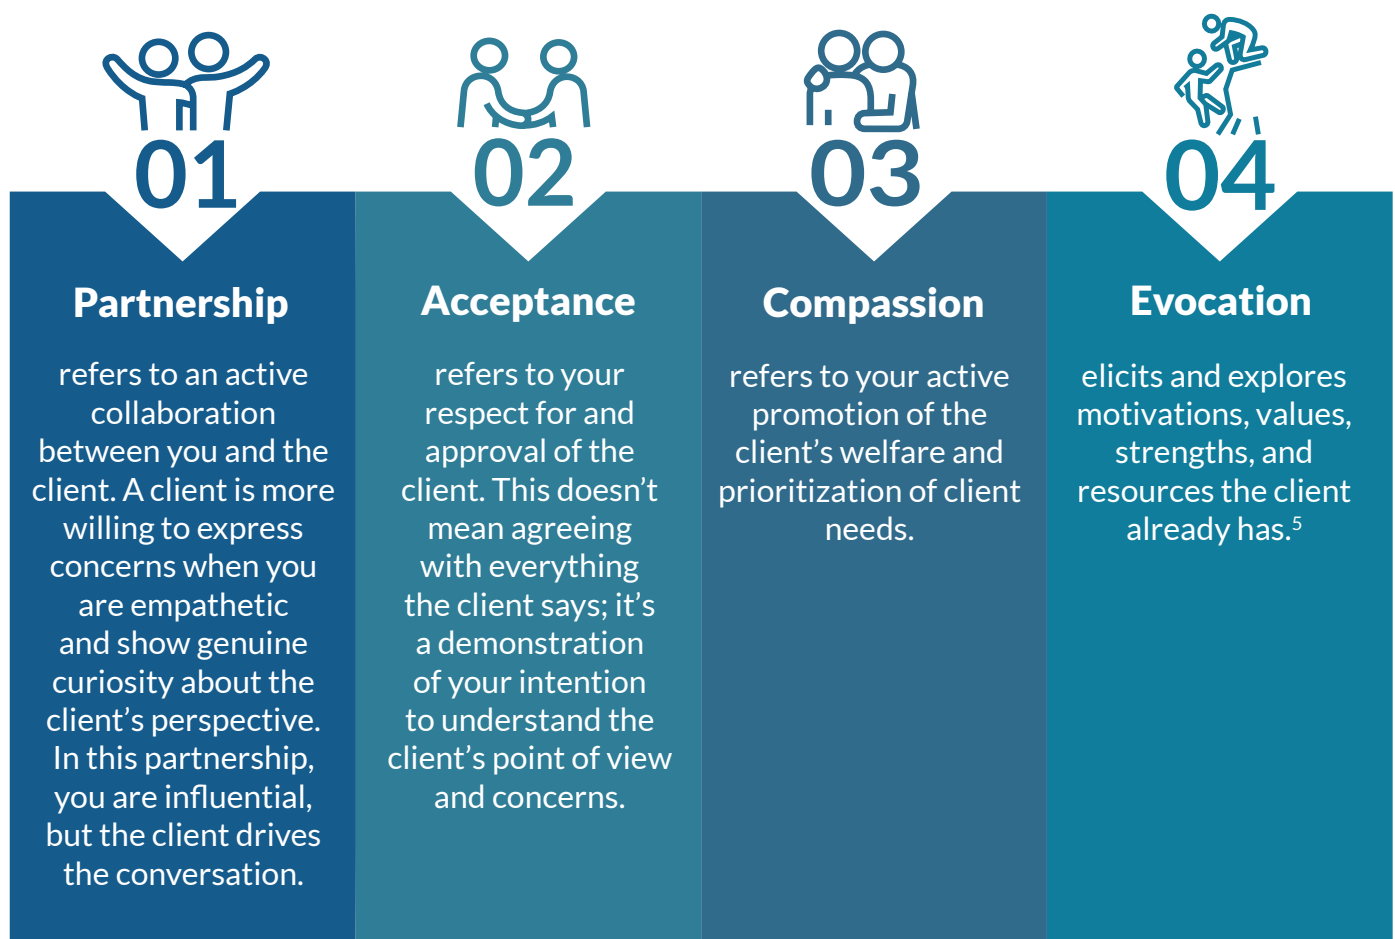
01

Partnership

refers to an active collaboration between you and the client. A client is more willing to express concerns when you are empathetic and show genuine curiosity about the client's perspective. In this partnership, you are influential, but the client drives the conversation.

02

Acceptance

refers to your respect for and approval of the client. This doesn't mean agreeing with everything the client says; it's a demonstration of your intention to understand the client's point of view and concerns.

03

Compassion

refers to your active promotion of the client's welfare and prioritization of client needs.

04

Evocation

elicits and explores motivations, values, strengths, and resources the client already has.$^{5}$